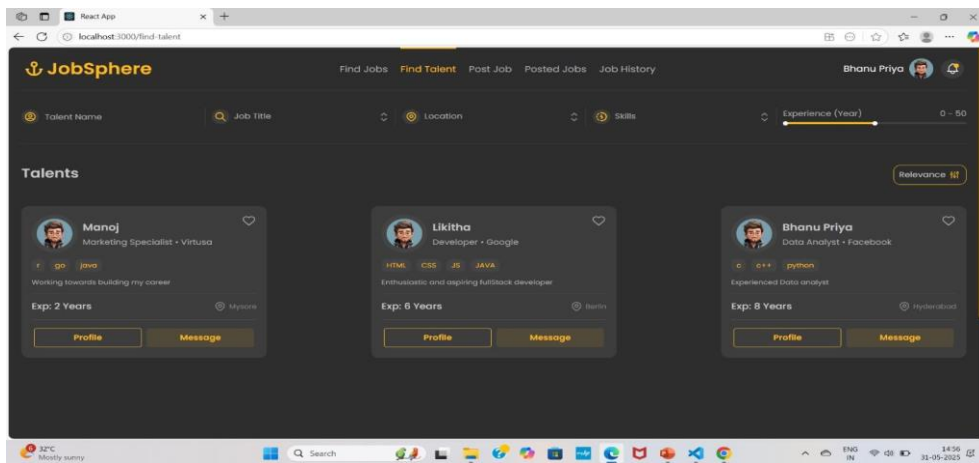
React App
localhost:3000/find-talent

JobSphere

Find Jobs Find Talent Post Job Posted Jobs Job History

Bhanu Priya

Talent Name
Job Title
Location
Skills
Experience (Year) 0 - 50

Talents

Relevance

Manoj
Marketing Specialist • Virtusa
r go java
Working towards building my career
Exp: 2 Years
Mysore
Profile
Message

Likitha
Developer • Google
HTML CSS JS JAVA
Enthusiastic and aspiring fullstack developer
Exp: 6 Years
Berlin
Profile
Message

Bhanu Priya
Data Analyst • Facebook
c c++ python
Experienced Data analyst
Exp: 8 Years
Hyderabad
Profile
Message

32°C
Mostly sunny
Search
ENG IN
14:56
31-05-2025